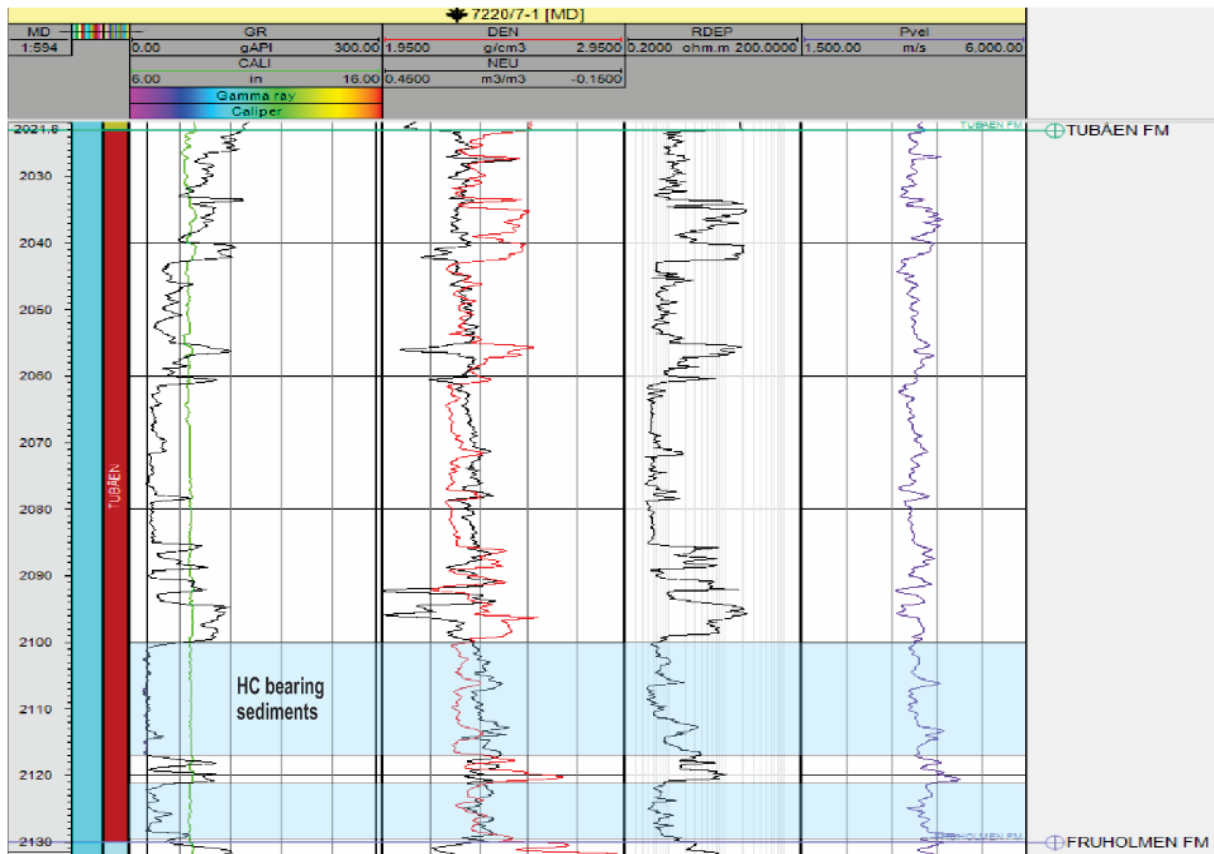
7220/7-1 [MD]

| MD | GR | DEN | RDEP | Pvel |
|---|---|---|---|---|
| 1:594 | 0.00 gAPI 300.00 | 1.9500 g/cm3 2.9500 | 0.2000 ohm.m 200.0000 | 1,500.00 m/s 6,000.00 |
| | CALI | NEU | | |
| | 6.00 in 16.00 | 0.4500 m3/m3 -0.1500 | | |
| | Gamma ray | | | |
| | Caliper | | | |

2021.8
2030
2040
2050
2060
2070
2080
2090
2100
2110
2120
2130

TUBÅEN

TUBÅEN FM

TUBÅEN FM

HC bearing sediments

FRUHOLMEN FM

FRUHOLMEN FM